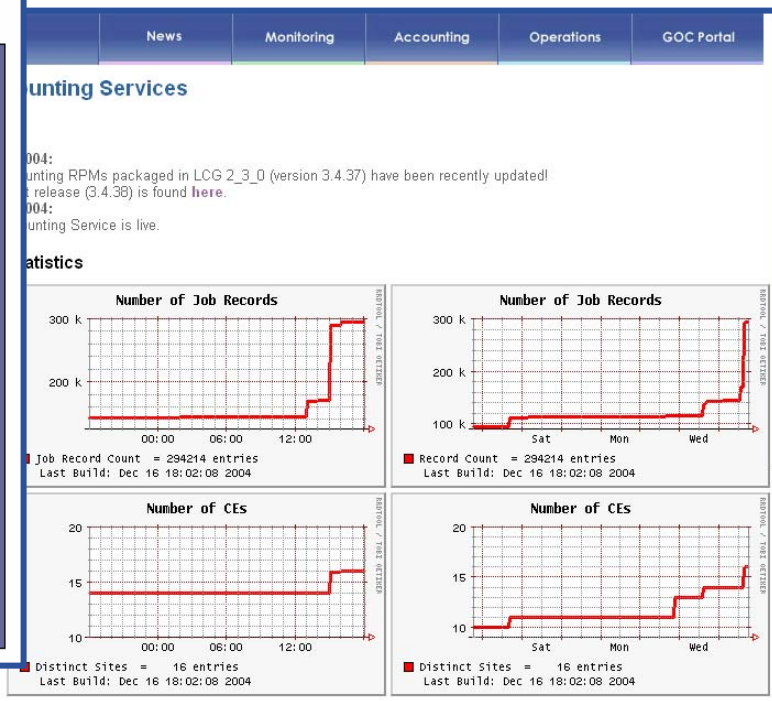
News | Monitoring | Accounting | Operations | GOC Portal

unting Services

004:
unting RPMs packaged in LCG 2_3_0 (version 3.4.37) have been recently updated!
t release (3.4.38) is found here.
004:
unting Service is live.

atistics

Number of Job Records
300 k
200 k
00:00 06:00 12:00
RRDTOOL / TOBI OETIKER
Job Record Count = 294214 entries
Last Build: Dec 16 18:02:08 2004

Number of Job Records
300 k
200 k
100 k
Sat Mon Wed
RRDTOOL / TOBI OETIKER
Record Count = 294214 entries
Last Build: Dec 16 18:02:08 2004

Number of CEs
20
15
10
00:00 06:00 12:00
RRDTOOL / TOBI OETIKER
Distinct Sites = 16 entries
Last Build: Dec 16 18:02:08 2004

Number of CEs
20
15
10
Sat Mon Wed
RRDTOOL / TOBI OETIKER
Distinct Sites = 16 entries
Last Build: Dec 16 18:02:08 2004